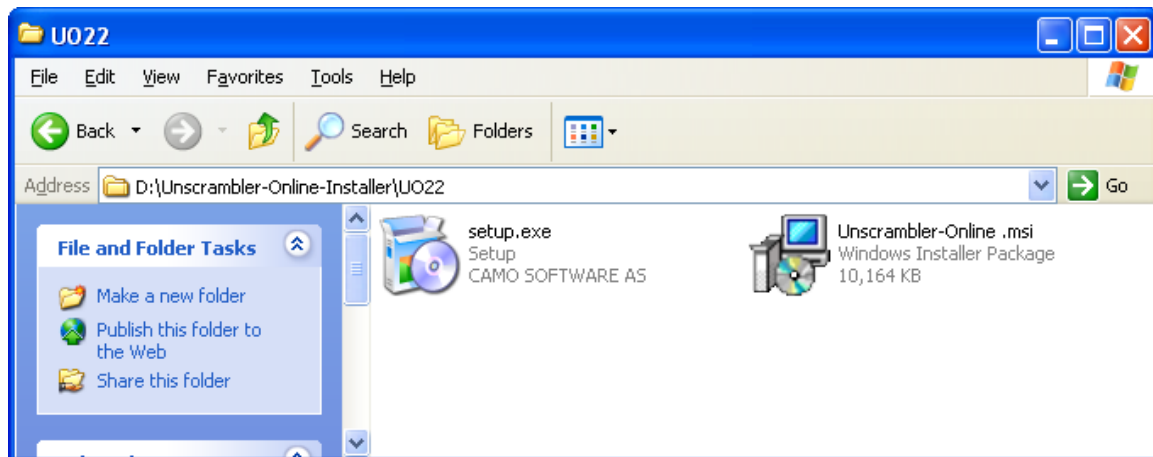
UO22

File Edit View Favorites Tools Help

Back Search Folders

Address D:\Unscrambler-Online-Installer\UO22 Go

File and Folder Tasks

Make a new folder
Publish this folder to the Web
Share this folder

setup.exe
Setup
CAMO SOFTWARE AS

Unscrambler-Online .msi
Windows Installer Package
10,164 KB